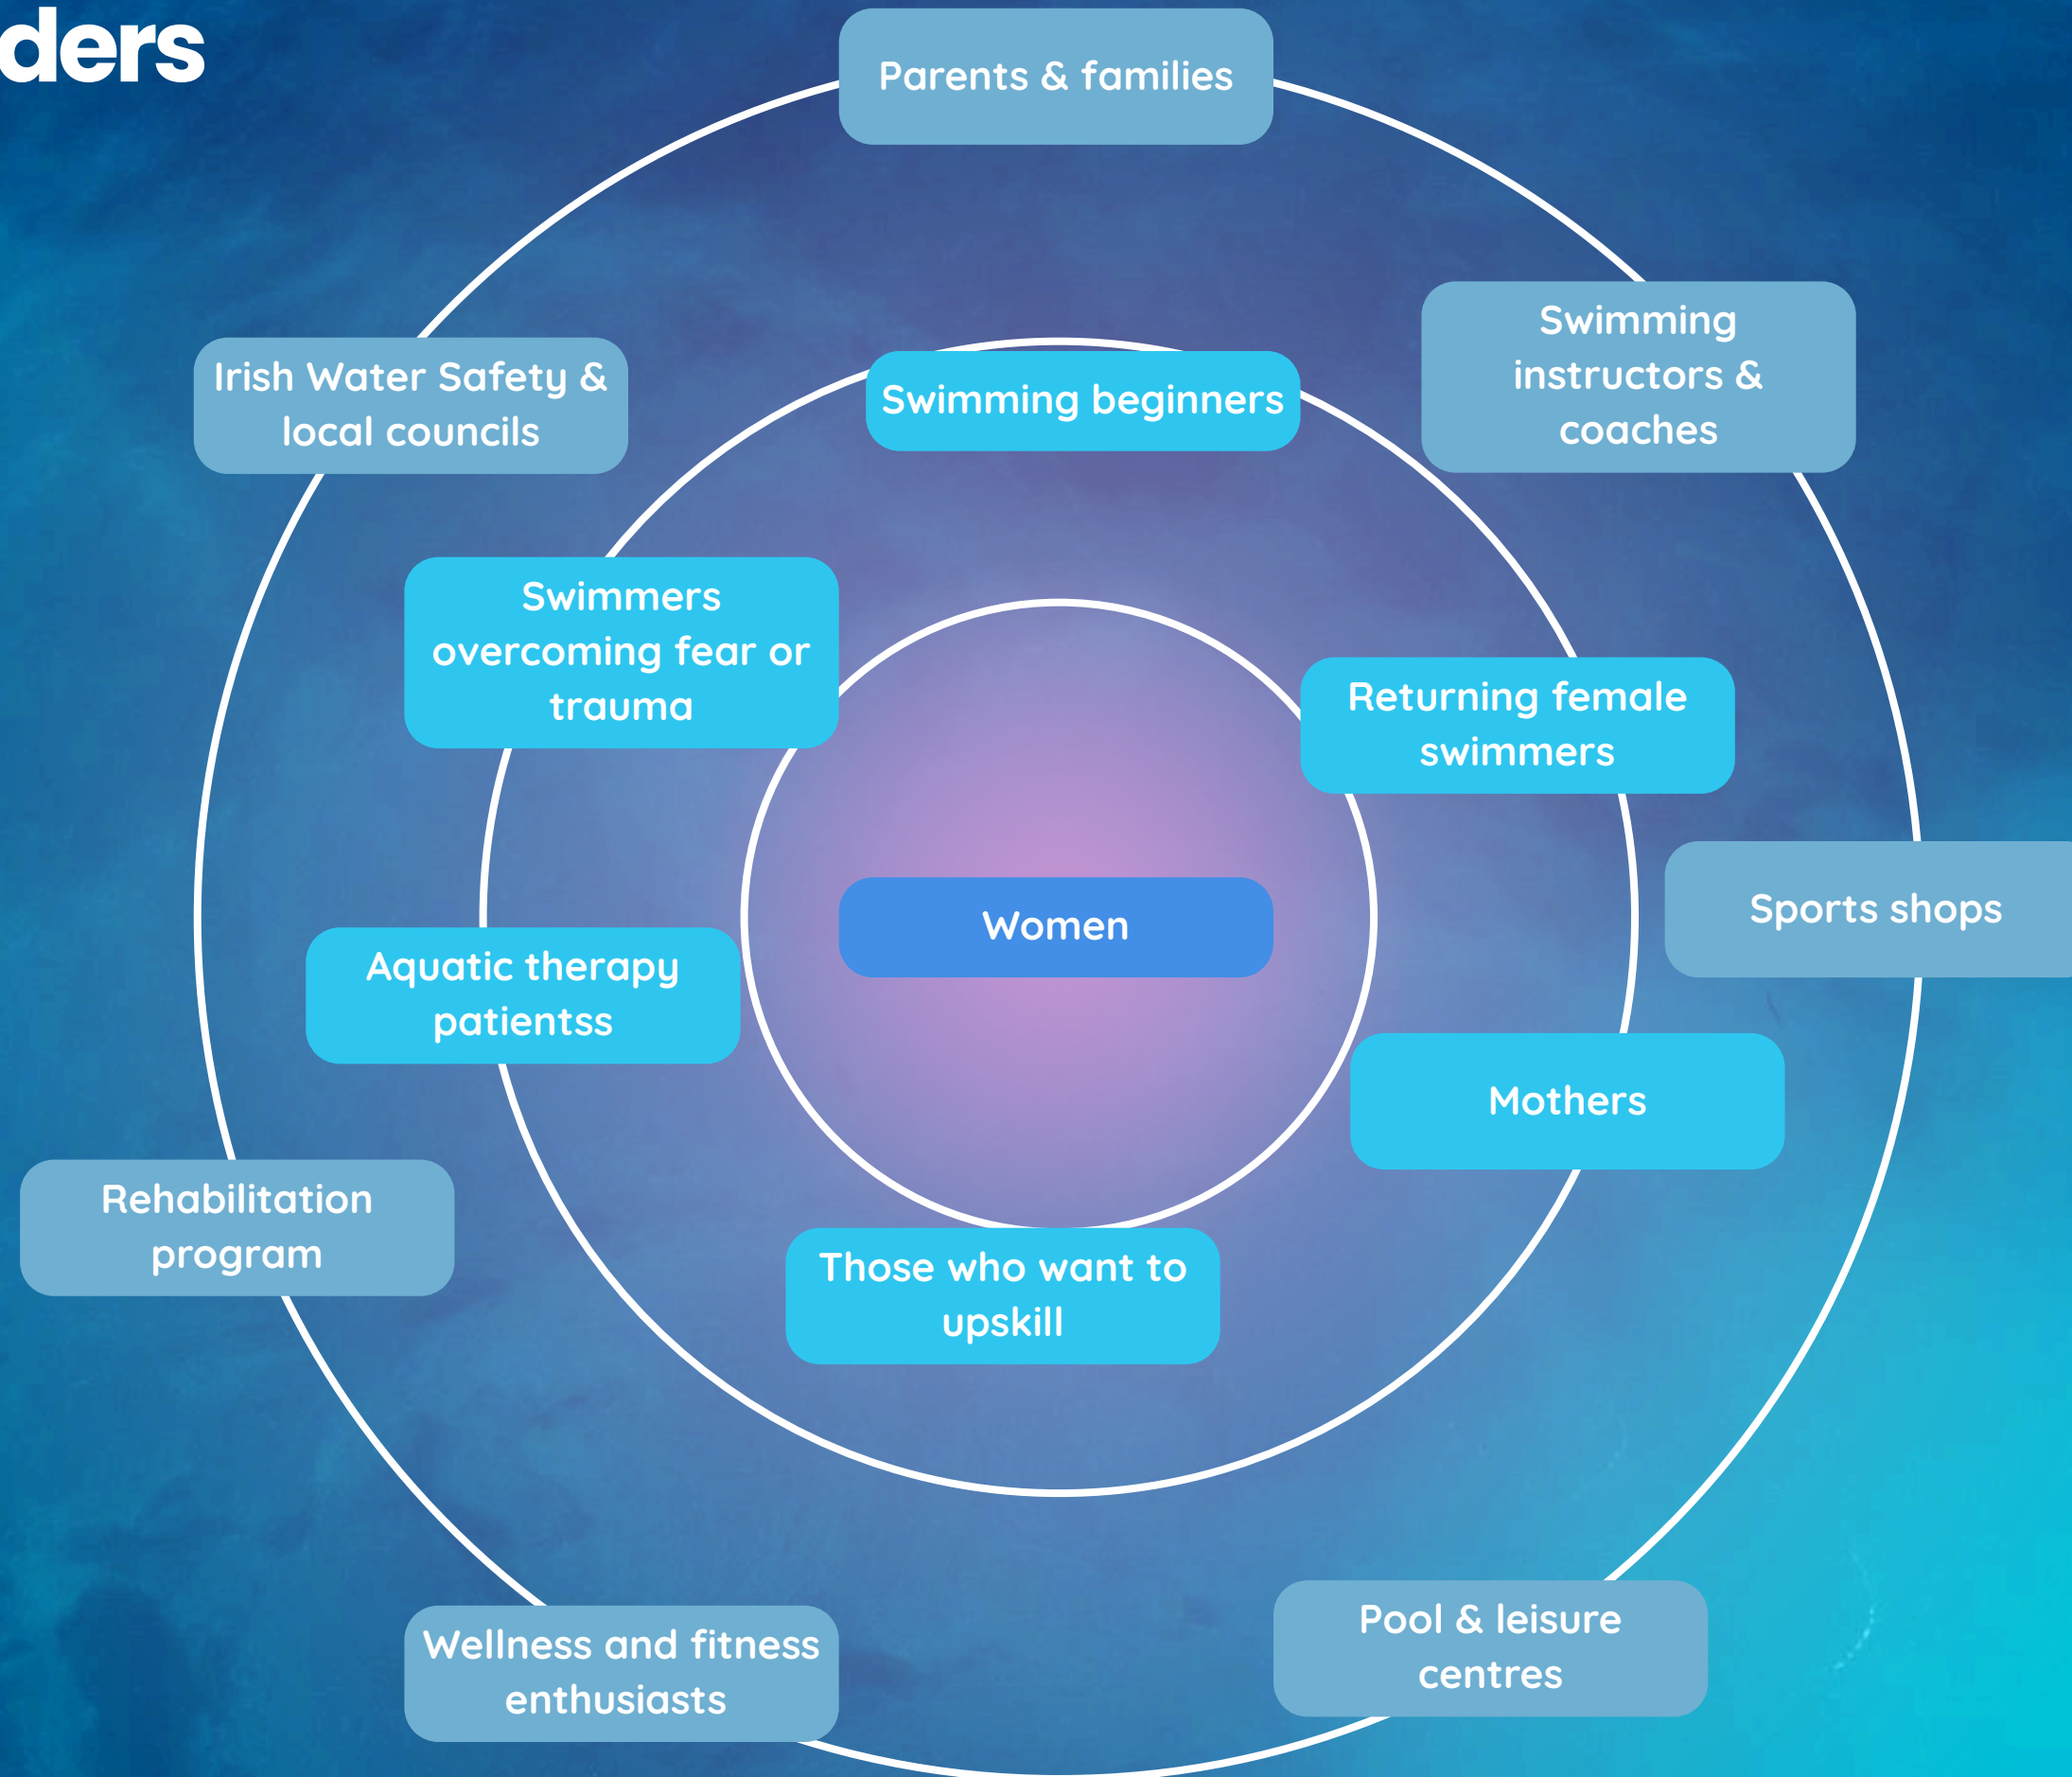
ders

Parents & families

Irish Water Safety & local councils

Swimming beginners

Swimming instructors & coaches

Swimmers overcoming fear or trauma

Returning female swimmers

Women

Sports shops

Aquatic therapy patientss

Mothers

Rehabilitation program

Those who want to upskill

Wellness and fitness enthusiasts

Pool & leisure centres